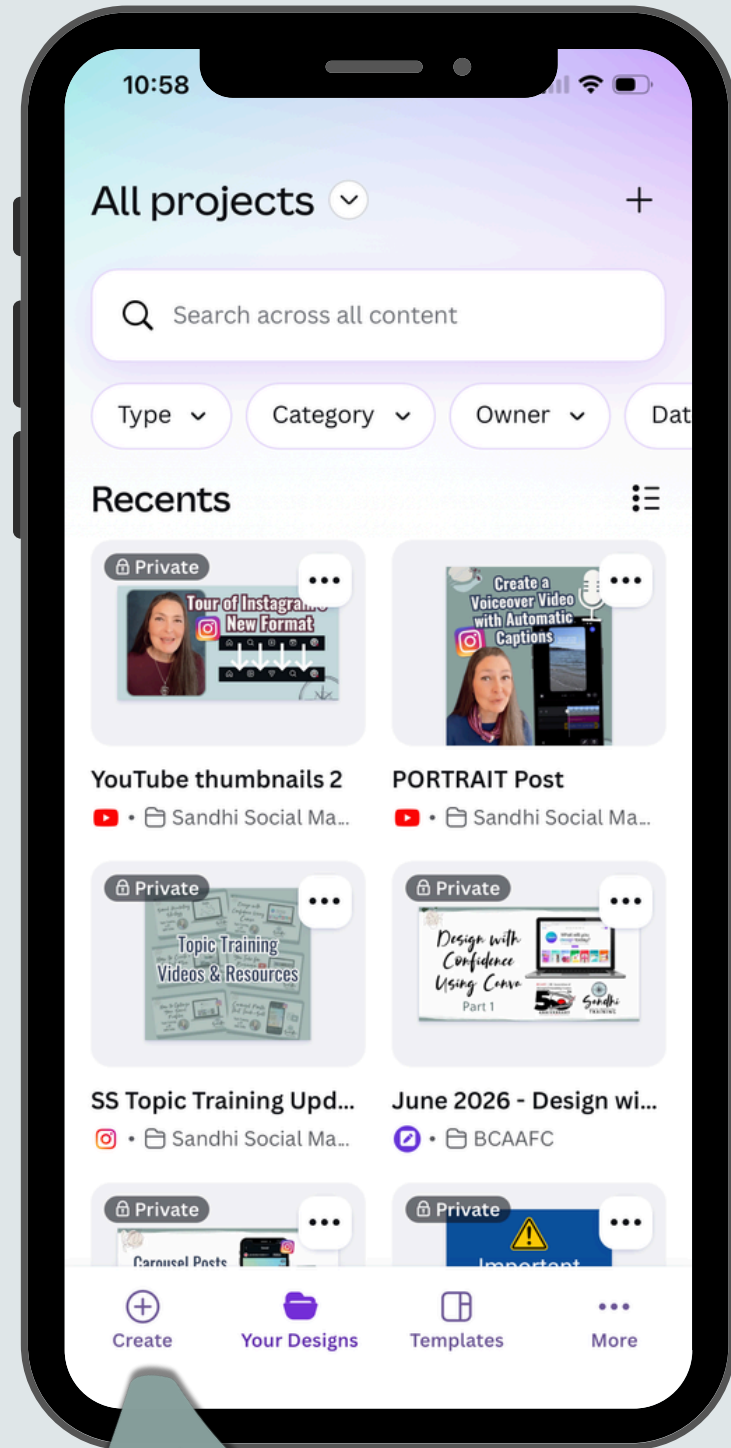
10:58

All projects

Search across all content

Type Category Owner Dat

Recents

Private

Tour of Instagram's New Format

Create a Voiceover Video with Automatic Captions

YouTube thumbnails 2
• Sandhi Social Ma...

PORTRAIT Post
• Sandhi Social Ma...

Private

Topic Training Videos & Resources

Private

Design with Confidence Using Canva
Part 1

Sandhi TRAINING

SS Topic Training Upd...
• Sandhi Social Ma...

June 2026 - Design wi...
• BCAAFC

Private

Carousel Posts

Private

Important

Create

Your Designs

Templates

More